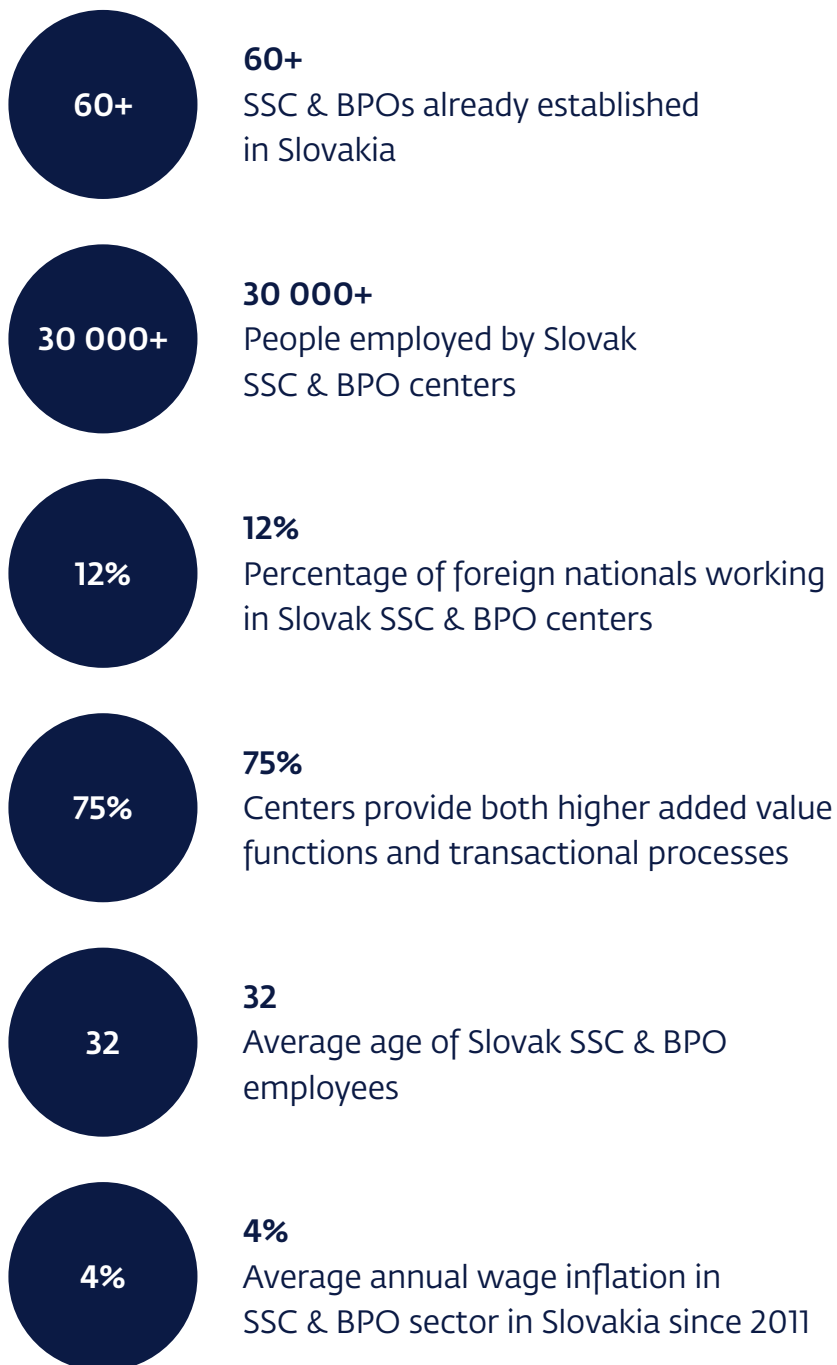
60+

60+
SSC & BPOs already established in Slovakia

30 000+

30 000+
People employed by Slovak SSC & BPO centers

12%

12%
Percentage of foreign nationals working in Slovak SSC & BPO centers

75%

75%
Centers provide both higher added value functions and transactional processes

32

32
Average age of Slovak SSC & BPO employees

4%

4%
Average annual wage inflation in SSC & BPO sector in Slovakia since 2011